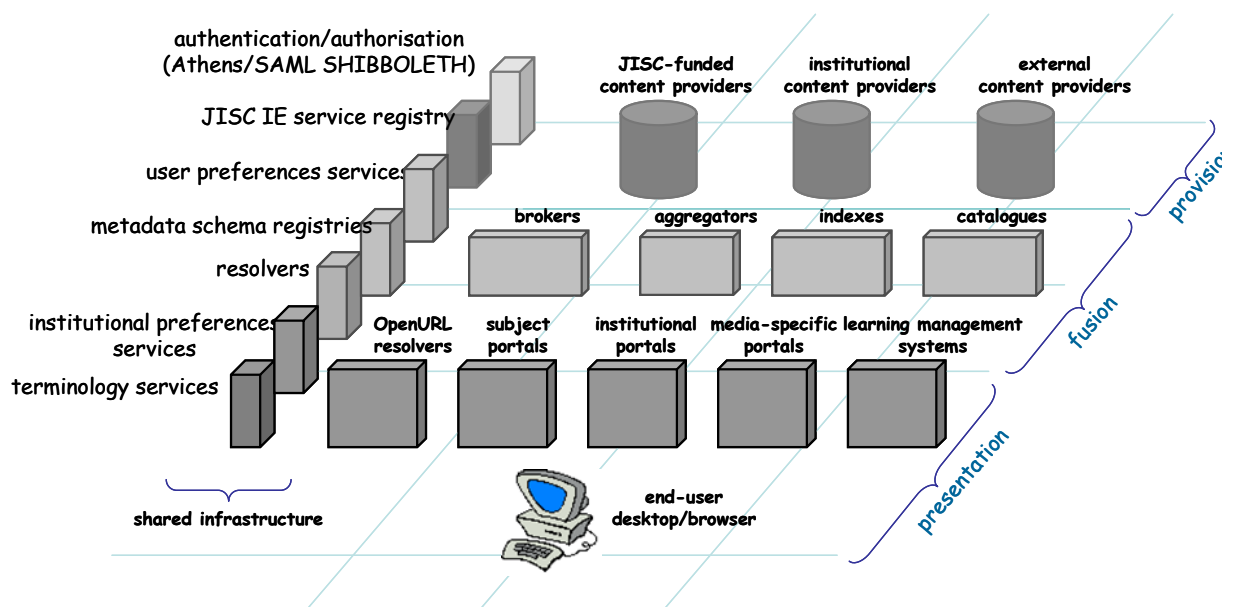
authentication/authorisation (Athens/SAML SHIBBOLETH)

JISC IE service registry

user preferences services

metadata schema registries

resolvers

institutional preferences services

terminology services

JISC-funded content providers

institutional content providers

external content providers

provision

brokers

aggregators

indexes

catalogues

fusion

OpenURL resolvers

subject portals

institutional portals

media-specific portals

learning management systems

presentation

shared infrastructure

end-user desktop/browser